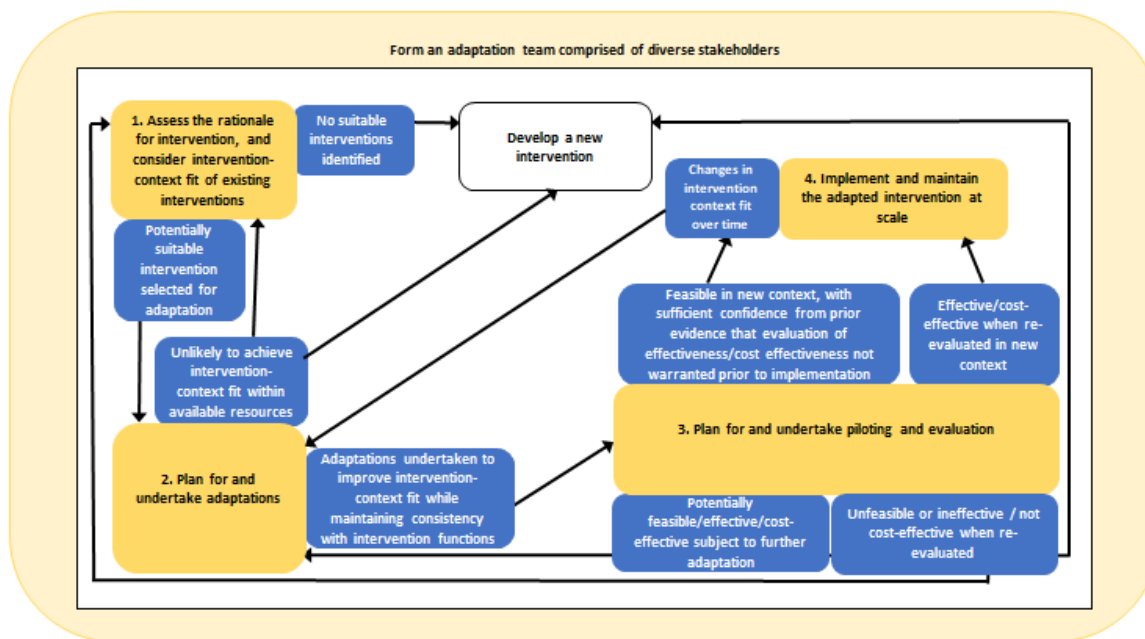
Form an adaptation team comprised of diverse stakeholders

1. Assess the rationale for intervention, and consider intervention-context fit of existing interventions

No suitable interventions identified

Develop a new intervention

Changes in intervention context fit over time

4. Implement and maintain the adapted intervention at scale

Potentially suitable intervention selected for adaptation

Feasible in new context, with sufficient confidence from prior evidence that evaluation of effectiveness/cost effectiveness not warranted prior to implementation

Effective/cost-effective when re-evaluated in new context

Unlikely to achieve intervention-context fit within available resources

3. Plan for and undertake piloting and evaluation

2. Plan for and undertake adaptations

Adaptations undertaken to improve intervention-context fit while maintaining consistency with intervention functions

Potentially feasible/effective/cost-effective subject to further adaptation

Unfeasible or ineffective / not cost-effective when re-evaluated